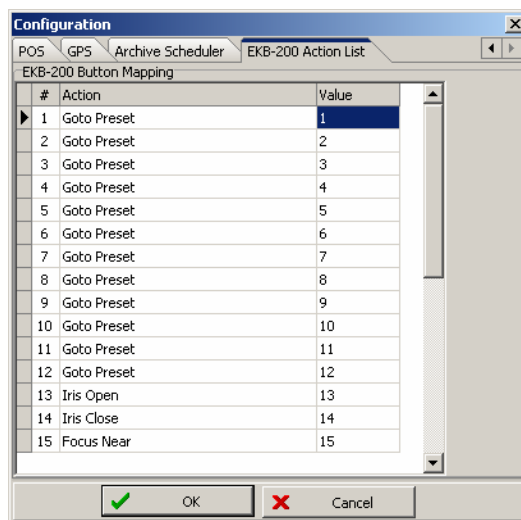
Configuration

POS | GPS | Archive Scheduler | EKB-200 Action List

EKB-200 Button Mapping

| # | Action | Value |
|---|---|---|
| 1 | Goto Preset | 1 |
| 2 | Goto Preset | 2 |
| 3 | Goto Preset | 3 |
| 4 | Goto Preset | 4 |
| 5 | Goto Preset | 5 |
| 6 | Goto Preset | 6 |
| 7 | Goto Preset | 7 |
| 8 | Goto Preset | 8 |
| 9 | Goto Preset | 9 |
| 10 | Goto Preset | 10 |
| 11 | Goto Preset | 11 |
| 12 | Goto Preset | 12 |
| 13 | Iris Open | 13 |
| 14 | Iris Close | 14 |
| 15 | Focus Near | 15 |

OK

Cancel